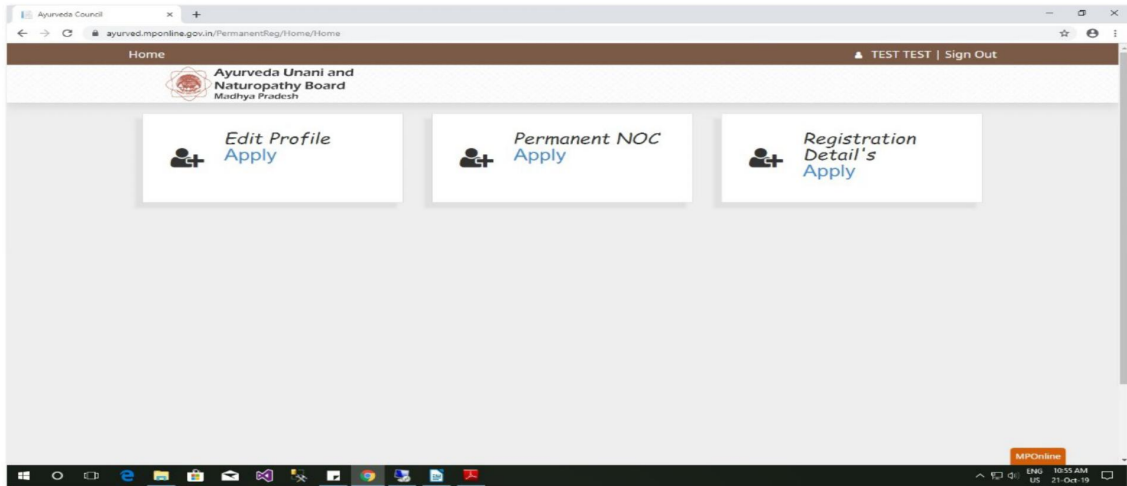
Ayurveda Council

ayurved.mponline.gov.in/PermanentReg/Home/Home

Home

TEST TEST | Sign Out

Ayurveda Unani and Naturopathy Board
Madhya Pradesh

Edit Profile
Apply

Permanent NOC
Apply

Registration Detail's
Apply

MPOnline

ENG US 10:55 AM 21-Oct-19